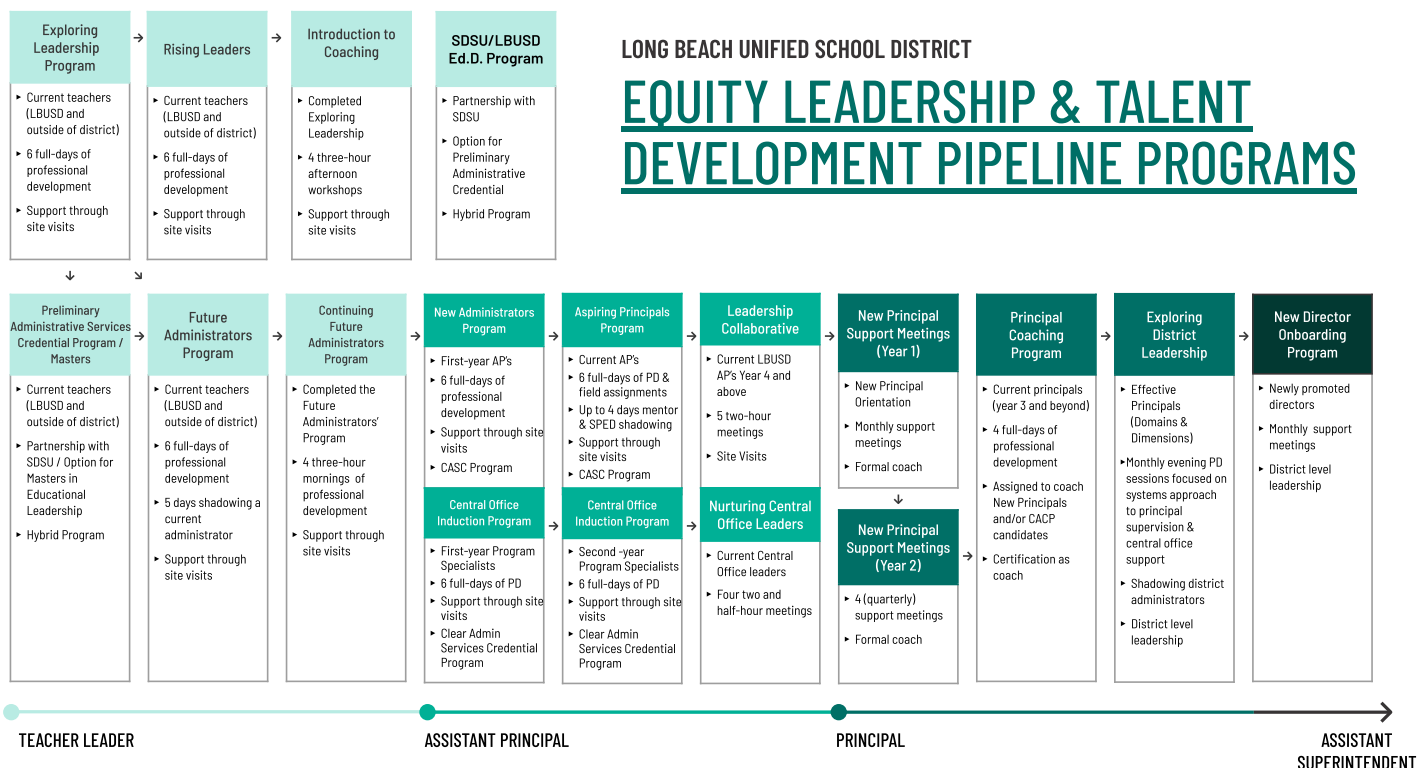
LONG BEACH UNIFIED SCHOOL DISTRICT

EQUITY LEADERSHIP & TALENT DEVELOPMENT PIPELINE PROGRAMS

Exploring Leadership Program
- Current teachers (LBUSD and outside of district)
- 6 full-days of professional development
- Support through site visits

Rising Leaders
- Current teachers (LBUSD and outside of district)
- 6 full-days of professional development
- Support through site visits

Introduction to Coaching
- Completed Exploring Leadership
- 4 three-hour afternoon workshops
- Support through site visits

SDSU/LBUSD Ed.D. Program
- Partnership with SDSU
- Option for Preliminary Administrative Credential
- Hybrid Program

Preliminary Administrative Services Credential Program / Masters
- Current teachers (LBUSD and outside of district)
- Partnership with SDSU / Option for Masters in Educational Leadership
- Hybrid Program

Future Administrators Program
- Current teachers (LBUSD and outside of district)
- 6 full-days of professional development
- 5 days shadowing a current administrator
- Support through site visits

Continuing Future Administrators Program
- Completed the Future Administrators' Program
- 4 three-hour mornings of professional development
- Support through site visits

New Administrators Program
- First-year AP's
- 6 full-days of professional development
- Support through site visits
- CASC Program

Central Office Induction Program
- First-year Program Specialists
- 6 full-days of PD
- Support through site visits
- Clear Admin Services Credential Program

Aspiring Principals Program
- Current AP's
- 6 full-days of PD & field assignments
- Up to 4 days mentor & SPED shadowing
- Support through site visits
- CASC Program

Central Office Induction Program
- Second -year Program Specialists
- 6 full-days of PD
- Support through site visits
- Clear Admin Services Credential Program

Leadership Collaborative
- Current LBUSD AP's Year 4 and above
- 5 two-hour meetings
- Site Visits

Nurturing Central Office Leaders
- Current Central Office leaders
- Four two and half-hour meetings

New Principal Support Meetings (Year 1)
- New Principal Orientation
- Monthly support meetings
- Formal coach

New Principal Support Meetings (Year 2)
- 4 (quarterly) support meetings
- Formal coach

Principal Coaching Program
- Current principals (year 3 and beyond)
- 4 full-days of professional development
- Assigned to coach New Principals and/or CACP candidates
- Certification as coach

Exploring District Leadership
- Effective Principals (Domains & Dimensions)
- Monthly evening PD sessions focused on systems approach to principal supervision & central office support
- Shadowing district administrators
- District level leadership

New Director Onboarding Program
- Newly promoted directors
- Monthly support meetings
- District level leadership

TEACHER LEADER
ASSISTANT PRINCIPAL
PRINCIPAL
ASSISTANT SUPERINTENDENT